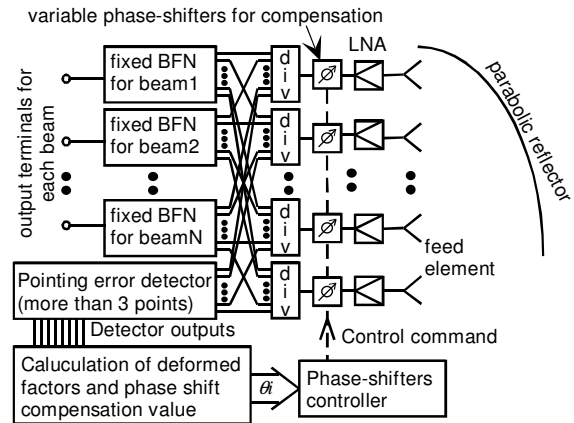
variable phase-shifters for compensation

LNA

parabolic reflector

output terminals for each beam

fixed BFN for beam1

fixed BFN for beam2

fixed BFN for beamN

d i v

d i v

d i v

d i v

feed element

Pointing error detector (more than 3 points)

Detector outputs

Control command

Caluculation of deformed factors and phase shift compensation value

$\theta i$

Phase-shifters controller